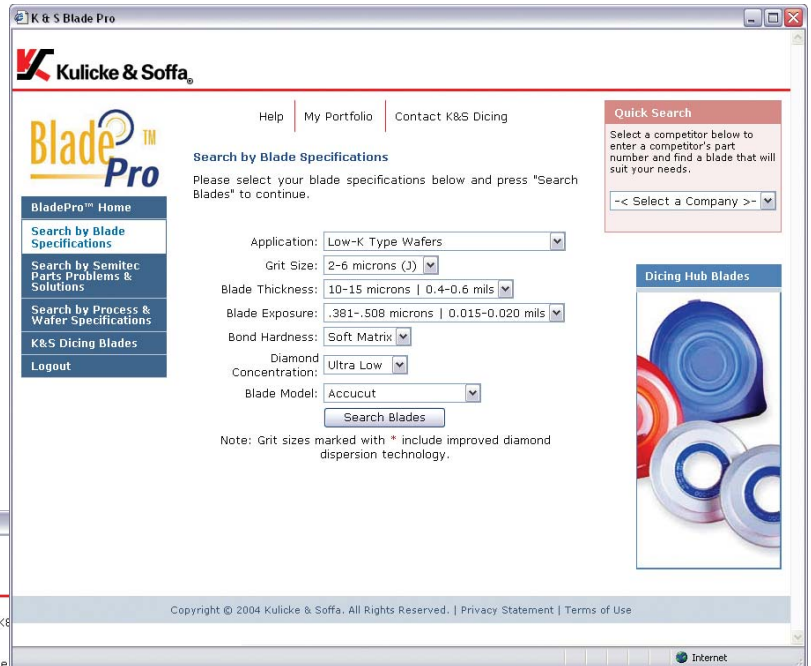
K & S Blade Pro

Kulicke & Soffa

Blade Pro TM

BladePro™ Home

Search by Blade Specifications

Search by Semitec Parts Problems & Solutions

Search by Process & Wafer Specifications

K&S Dicing Blades

Logout

Help | My Portfolio | Contact K&S Dicing

Search by Blade Specifications

Please select your blade specifications below and press "Search Blades" to continue.

Application: Low-K Type Wafers

Grit Size: 2-6 microns (J)

Blade Thickness: 10-15 microns | 0.4-0.6 mils

Blade Exposure: .381-.508 microns | 0.015-0.020 mils

Bond Hardness: Soft Matrix

Diamond Concentration: Ultra Low

Blade Model: Accucut

Search Blades

Note: Grit sizes marked with * include improved diamond dispersion technology.

Quick Search

Select a competitor below to enter a competitor's part number and find a blade that will suit your needs.

-< Select a Company >-

Dicing Hub Blades

Copyright © 2004 Kulicke & Soffa. All Rights Reserved. | Privacy Statement | Terms of Use

Internet